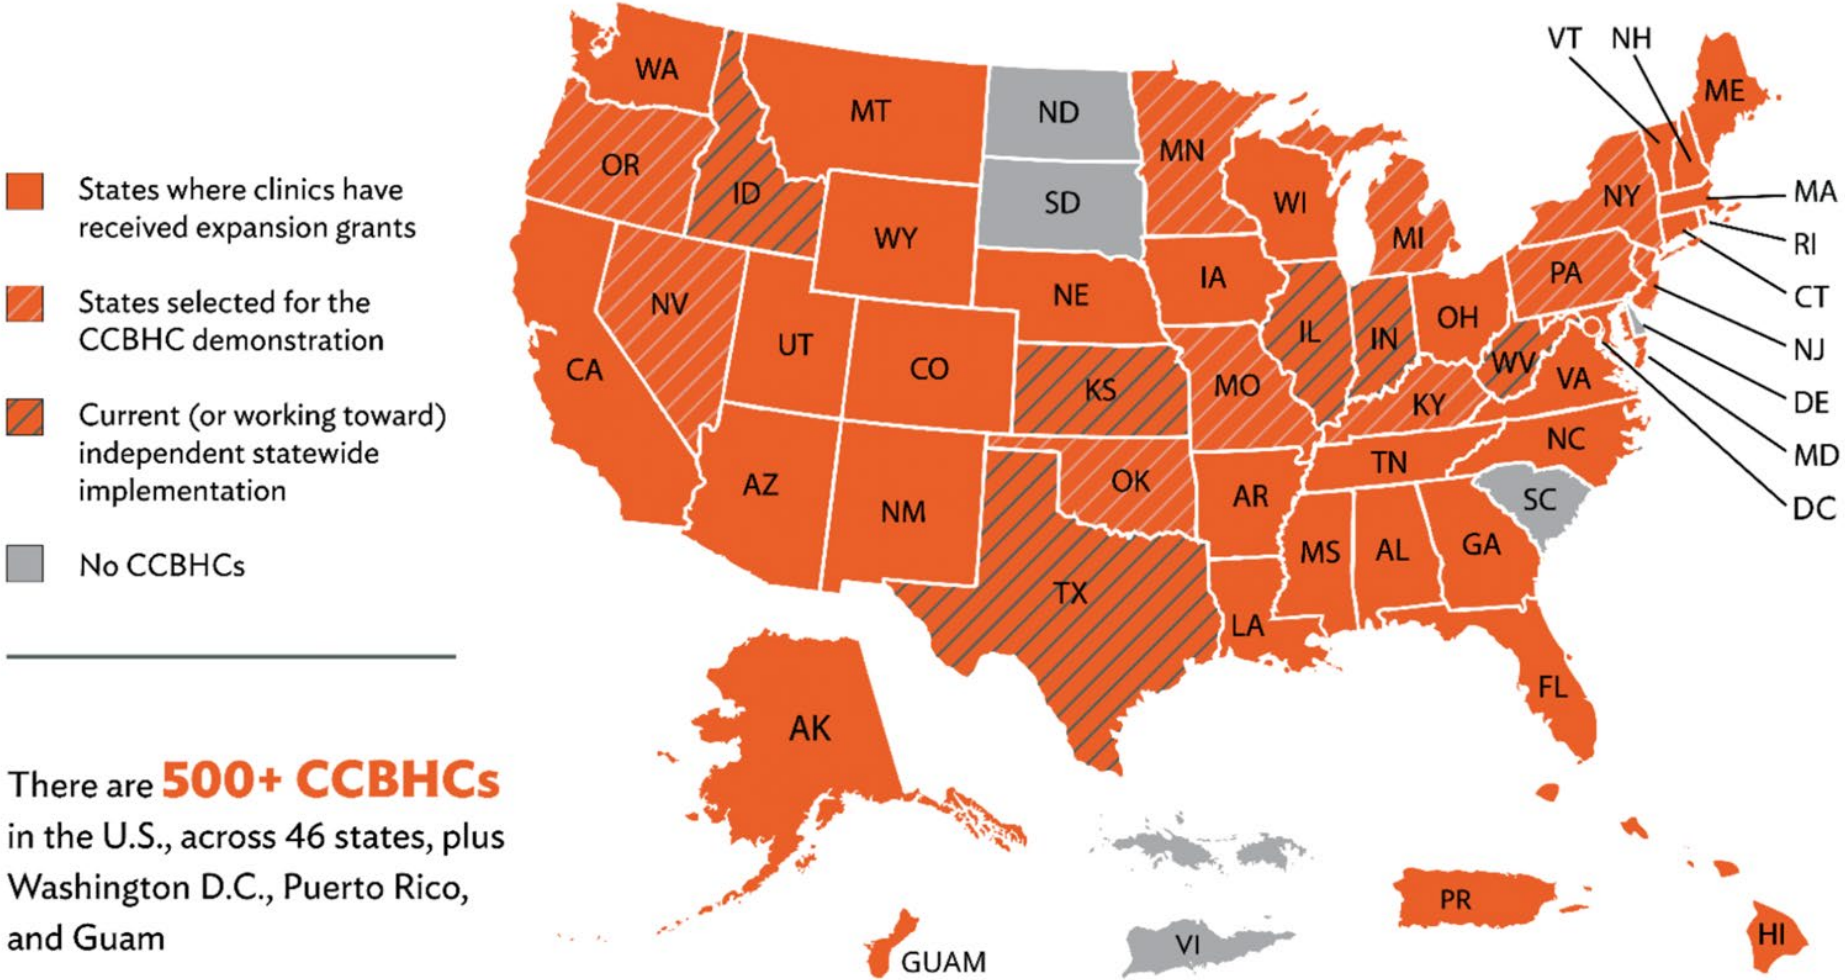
States where clinics have received expansion grants

States selected for the CCBHC demonstration

Current (or working toward) independent statewide implementation

No CCBHCs

There are **500+ CCBHCs** in the U.S., across 46 states, plus Washington D.C., Puerto Rico, and Guam

WA
MT
ND
MN
OR
ID
SD
WI
MI
WY
NV
NE
IA
CA
UT
CO
IL
IN
OH
KS
MO
KY
WV
VA
AZ
NM
OK
AR
TN
NC
SC
MS
AL
GA
TX
LA
FL
AK
PR
HI
GUAM
VI
VT
NH
ME
NY
PA
MA
RI
CT
NJ
DE
MD
DC